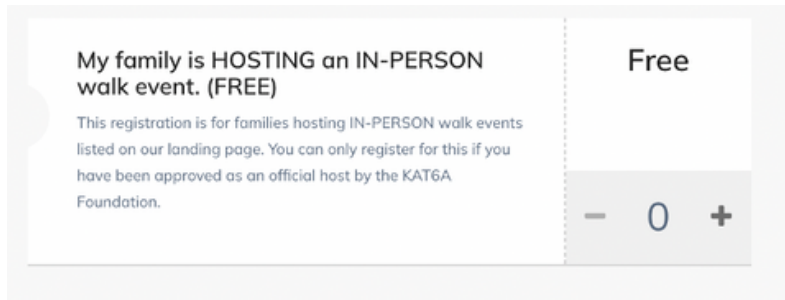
My family is HOSTING an IN-PERSON walk event. (FREE)

This registration is for families hosting IN-PERSON walk events listed on our landing page. You can only register for this if you have been approved as an official host by the KAT6A Foundation.

Free

− 0 +